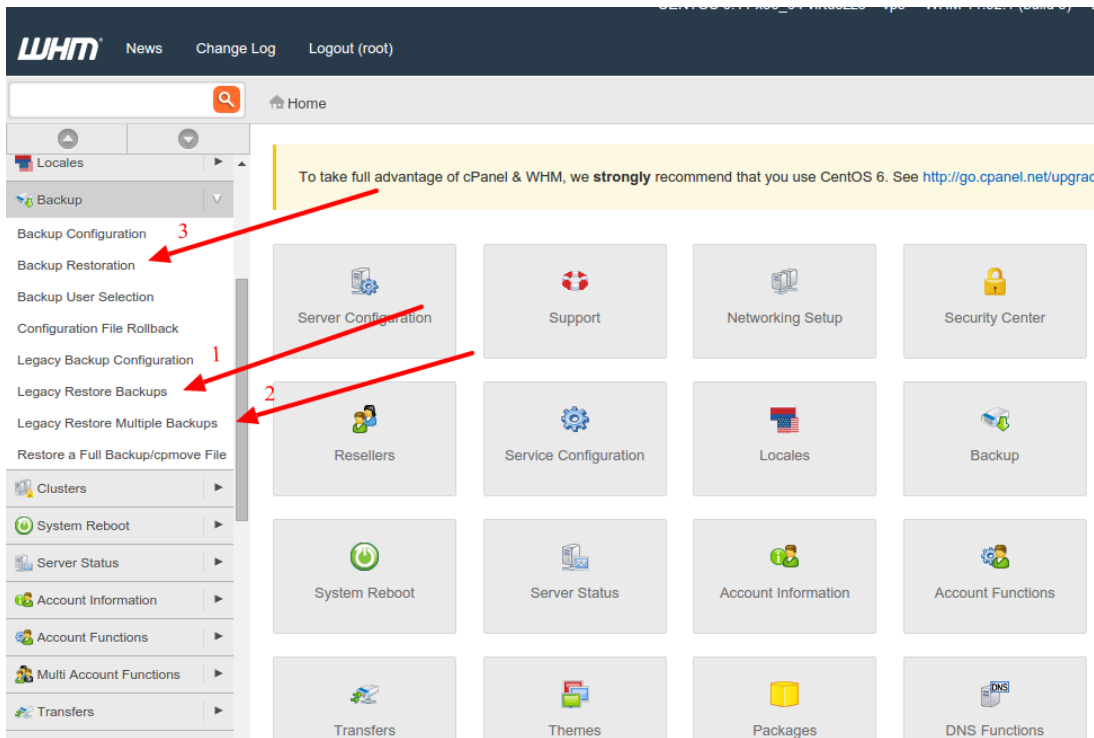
WHM News Change Log Logout (root)

Home

Locales
Backup
Backup Configuration
Backup Restoration
Backup User Selection
Configuration File Rollback
Legacy Backup Configuration
Legacy Restore Backups
Legacy Restore Multiple Backups
Restore a Full Backup/cpmove File
Clusters
System Reboot
Server Status
Account Information
Account Functions
Multi Account Functions
Transfers

3
1
2

To take full advantage of cPanel & WHM, we **strongly** recommend that you use CentOS 6. See http://go.cpanel.net/upgrad

Server Configuration
Support
Networking Setup
Security Center
Resellers
Service Configuration
Locales
Backup
System Reboot
Server Status
Account Information
Account Functions
Transfers
Themes
Packages
DNS
DNS Functions